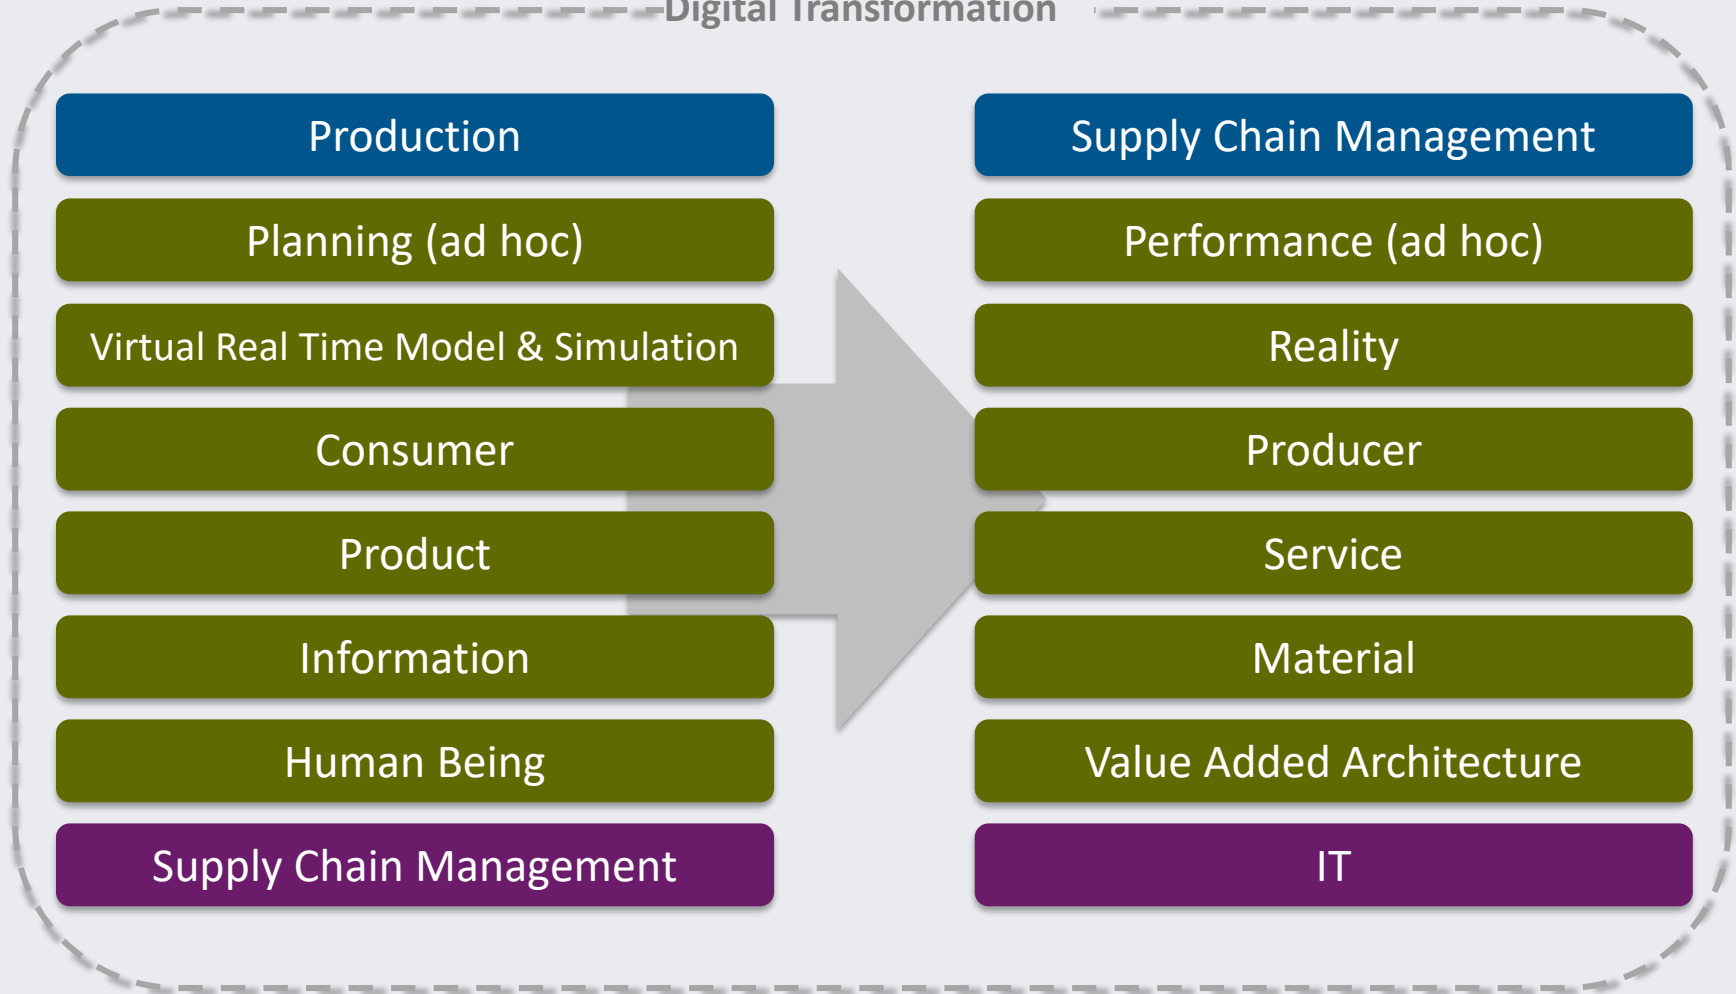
Digital Transformation

Production

Planning (ad hoc)

Virtual Real Time Model & Simulation

Consumer

Product

Information

Human Being

Supply Chain Management

Supply Chain Management

Performance (ad hoc)

Reality

Producer

Service

Material

Value Added Architecture

IT